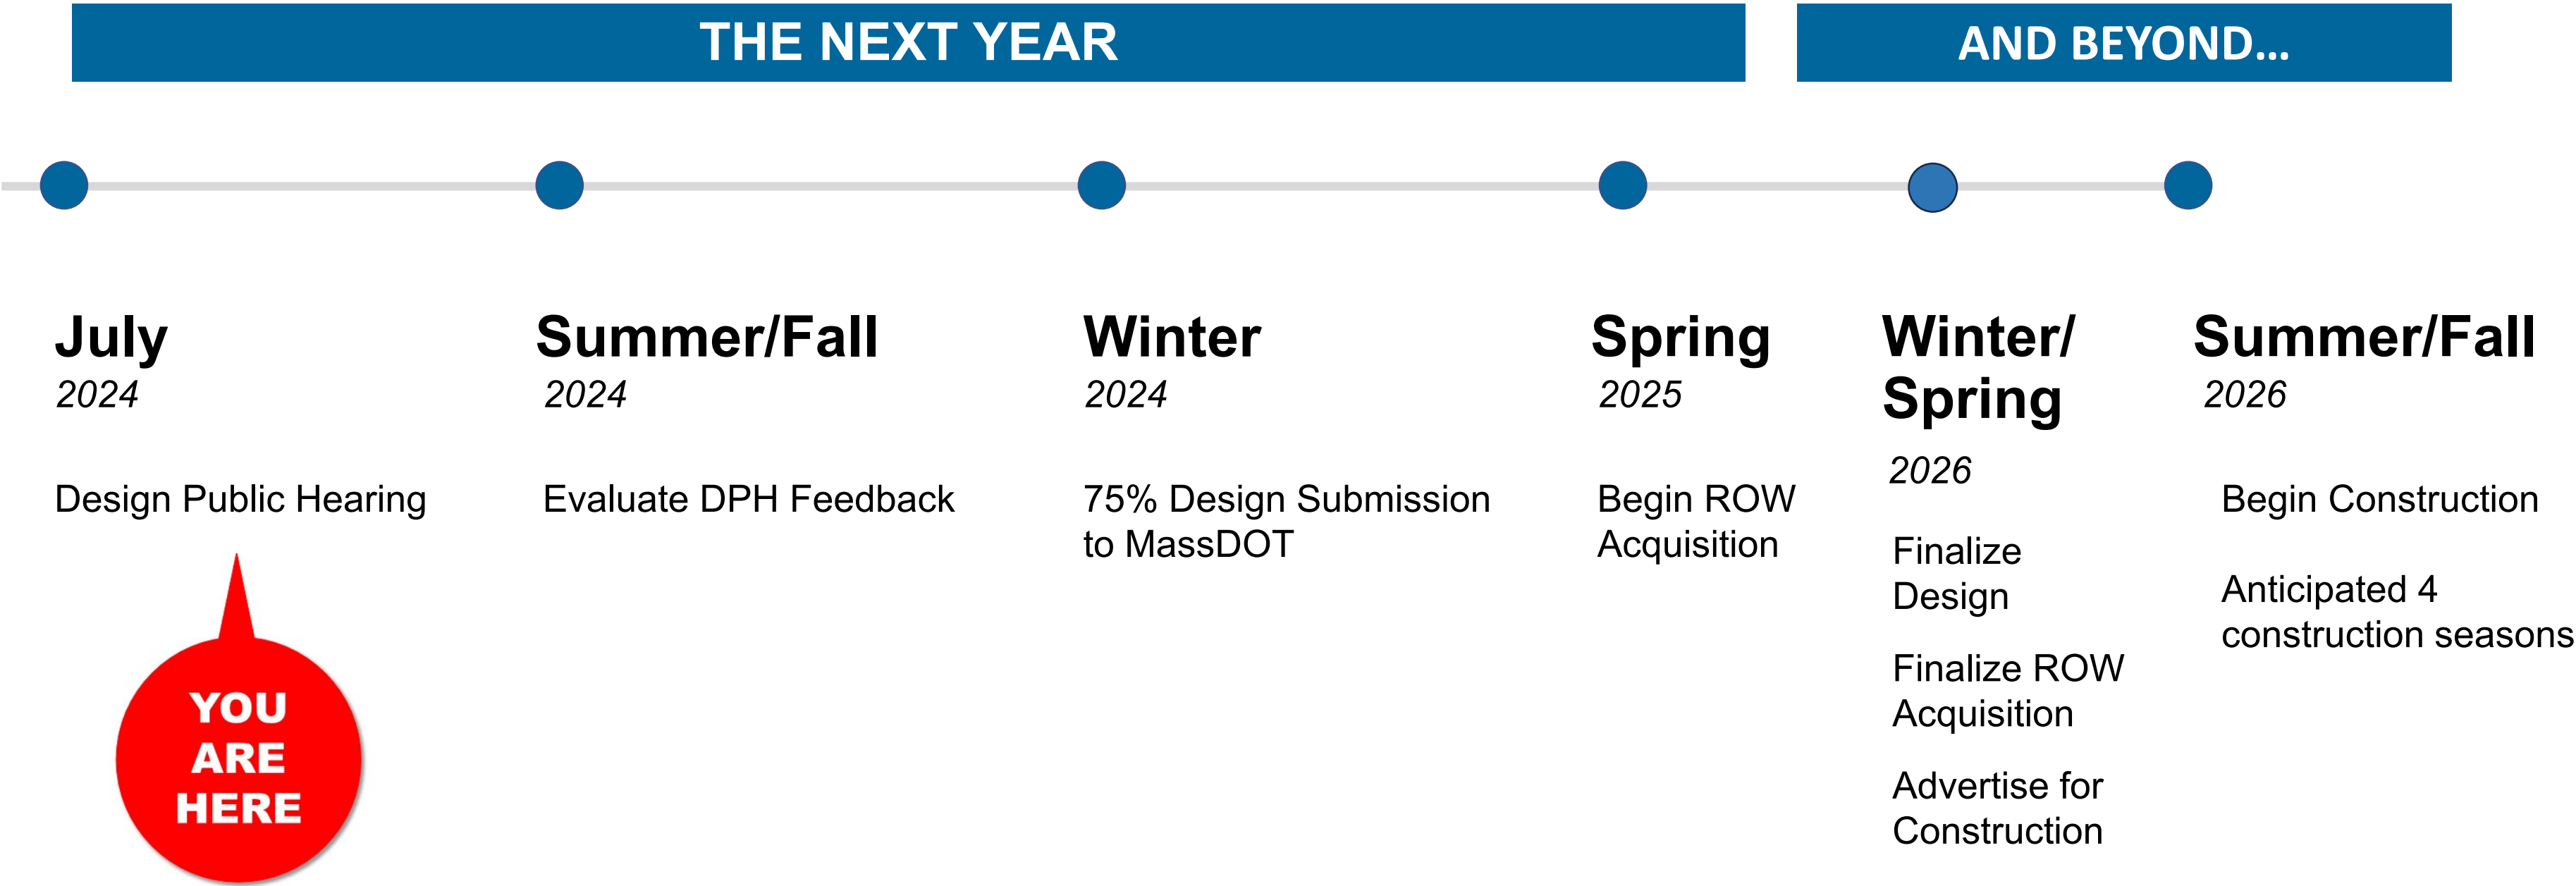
THE NEXT YEAR

AND BEYOND…

July
2024
Design Public Hearing

YOU ARE HERE

Summer/Fall
2024
Evaluate DPH Feedback

Winter
2024
75% Design Submission to MassDOT

Spring
2025
Begin ROW Acquisition

Winter/ Spring
2026
Finalize Design

Finalize ROW Acquisition

Advertise for Construction

Summer/Fall
2026
Begin Construction

Anticipated 4 construction seasons